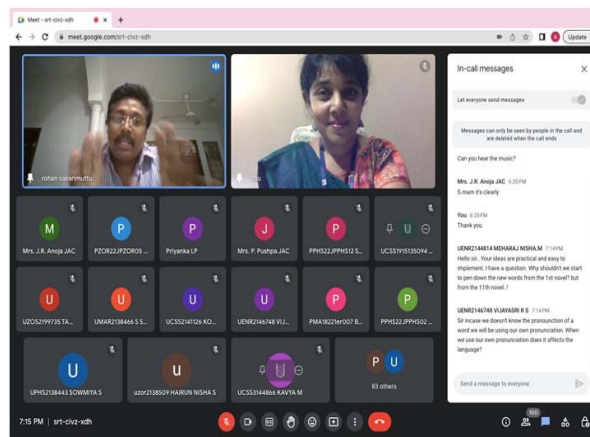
Meet - srt-civz-xdh
meet.google.com/srt-civz-xdh
Update

rohan savarimuttu
U

In-call messages
Let everyone send messages
Messages can only be seen by people in the call and are deleted when the call ends
Can you hear the music?
Mrs. J.R. Anoja JAC 6:20PM
S mam it's clearly
You 6:20PM
Thank you
UENR2144814 MEHARAJ NISHA.M 7:14PM
Hello sir...Your ideas are practical and easy to implement. I have a question. Why shouldn't we start to pen down the new words from the 1st novel? but from the 11th novel..!
UENR2146748 VIJAYASRI R S 7:14PM
Sir incase we doesn't know the pronounciation of a word we will be using our own pronounciation. When we use our own pronounciation does it affects the language?
Send a message to everyone

M
Mrs. J.R. Anoja JAC
P
PZOR22JPZOR05 ...
P
Priyanka LP
J
Mrs. P. Pushpa JAC
P
PPHS22JPPHS12 S...
U
UCSS1915135094 ...
U
UZOS2199735 TA...
U
UMAR2138466 S S...
U
UCSS2141126 KO...
U
UENR2146748 VIJ...
P
PMA18221er007 B...
P
PPHS22JPPHS02 ...
U
UPHS2138443 SOWMIYA S
u
uzor2138509 HAIRUN NISHA S
U
UCSS3144866 KAVYA M
P U
83 others

7:15 PM | srt-civz-xdh
100